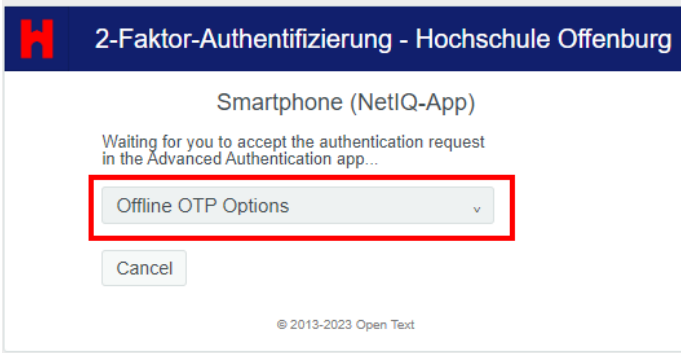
2-Faktor-Authentifizierung - Hochschule Offenburg

Smartphone (NetIQ-App)

Waiting for you to accept the authentication request in the Advanced Authentication app...

Offline OTP Options

Cancel

© 2013-2023 Open Text